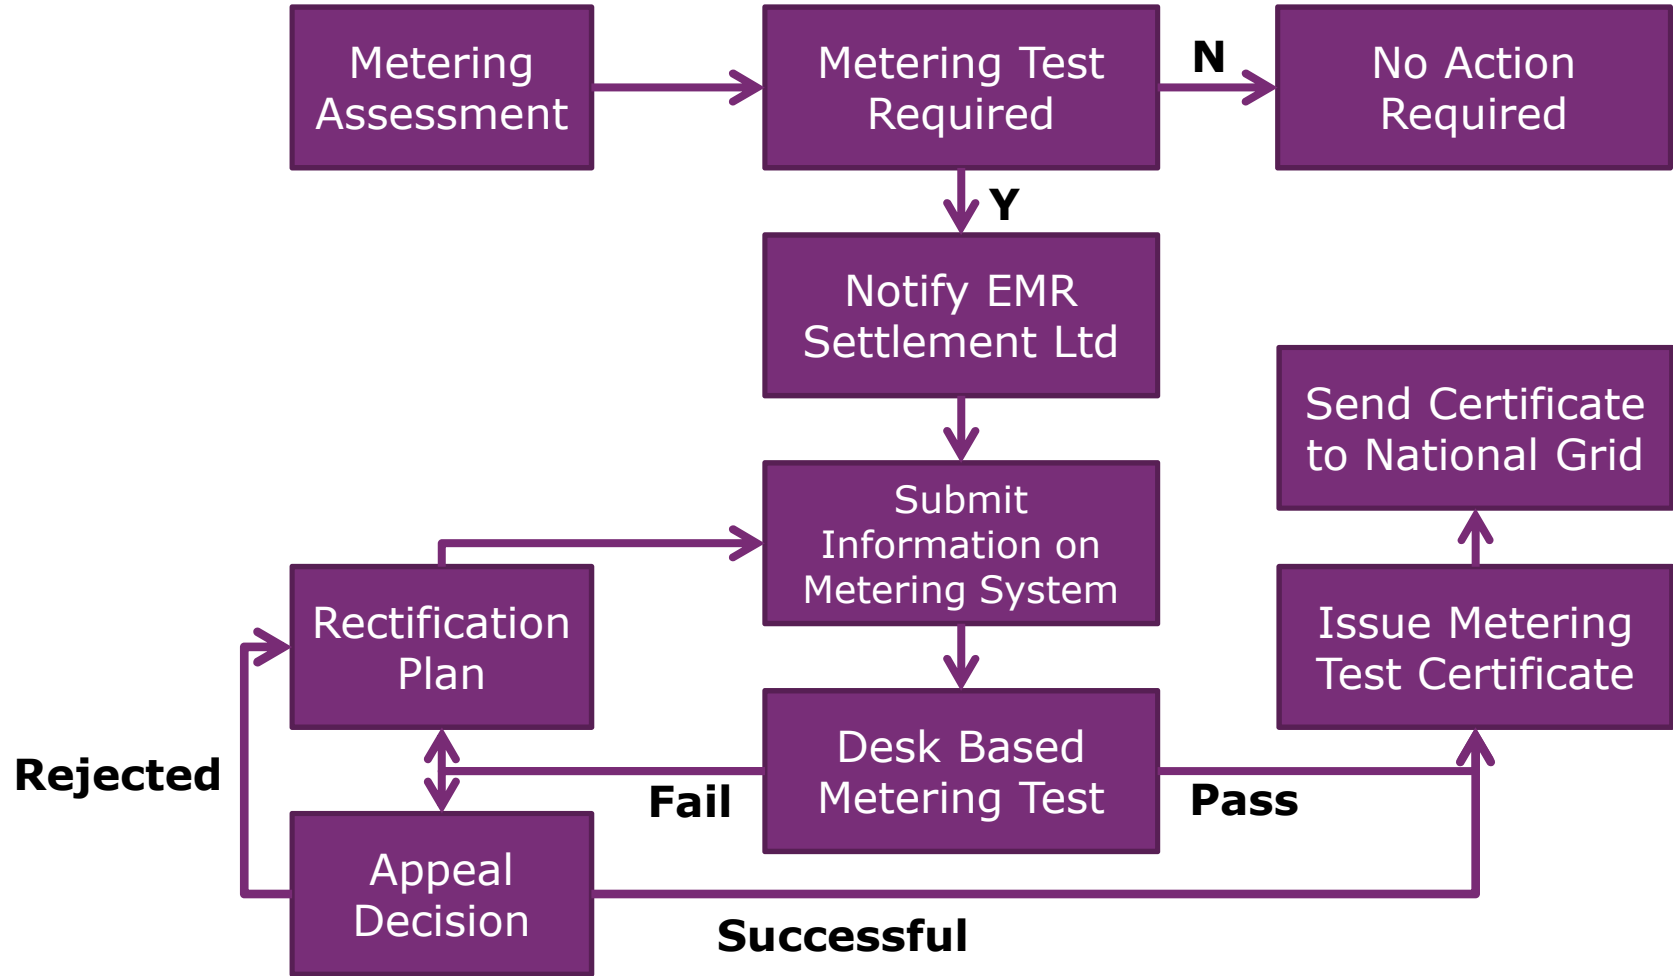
Metering Assessment

Metering Test Required

N

No Action Required

Y

Notify EMR Settlement Ltd

Send Certificate to National Grid

Submit Information on Metering System

Rectification Plan

Issue Metering Test Certificate

Rejected

Desk Based Metering Test

Fail

Pass

Appeal Decision

Successful